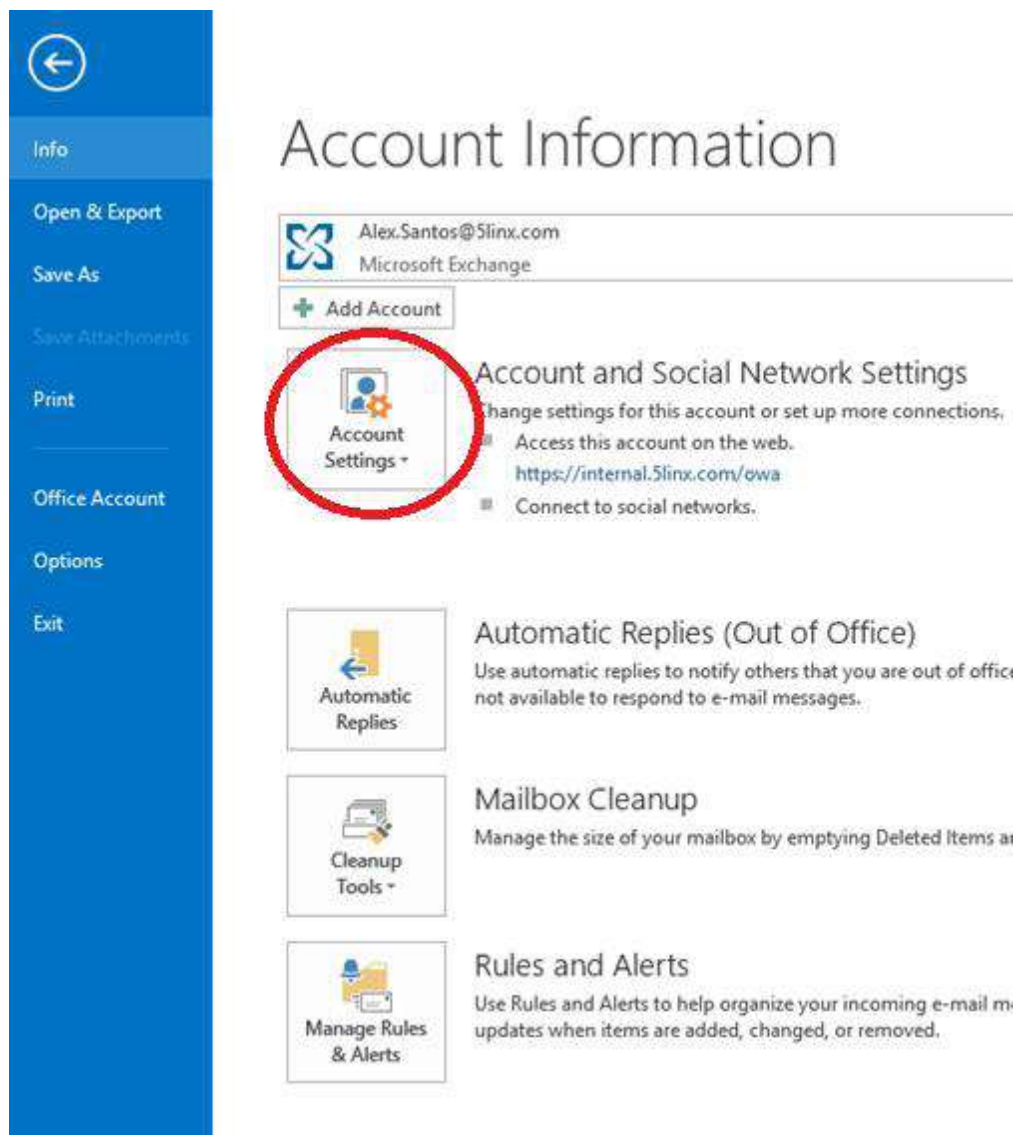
Info

Open & Export

Save As

Save Attachments

Print

Office Account

Options

Exit

Account Information

Alex.Santos@5linx.com
Microsoft Exchange

Add Account

Account Settings

Account and Social Network Settings

Change settings for this account or set up more connections.

Access this account on the web.
https://internal.5linx.com/owa

Connect to social networks.

Automatic Replies

Automatic Replies (Out of Office)

Use automatic replies to notify others that you are out of office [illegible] not available to respond to e-mail messages.

Cleanup Tools

Mailbox Cleanup

Manage the size of your mailbox by emptying Deleted Items a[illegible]

Manage Rules & Alerts

Rules and Alerts

Use Rules and Alerts to help organize your incoming e-mail m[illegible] updates when items are added, changed, or removed.